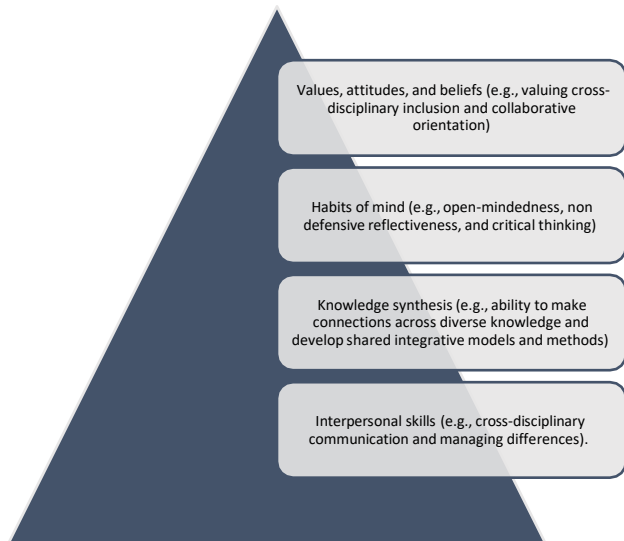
Values, attitudes, and beliefs (e.g., valuing cross-disciplinary inclusion and collaborative orientation)

Habits of mind (e.g., open-mindedness, non defensive reflectiveness, and critical thinking)

Knowledge synthesis (e.g., ability to make connections across diverse knowledge and develop shared integrative models and methods)

Interpersonal skills (e.g., cross-disciplinary communication and managing differences).